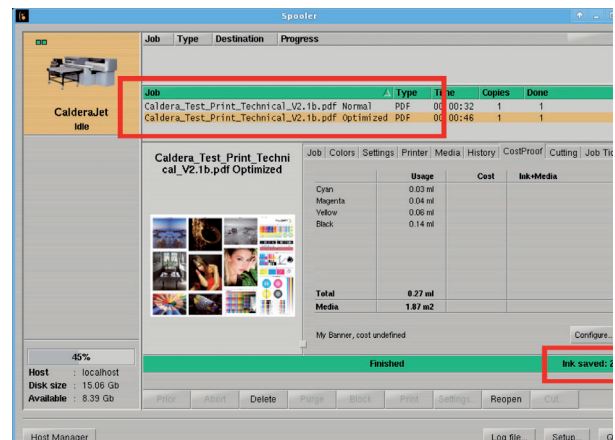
Spooler

Job | Type | Destination | Progress

CalderaJet
Idle

| Job | Type | Time | Copies | Done |
|---|---|---|---|---|
| Caldera_Test_Print_Technical_V2.1b.pdf Normal | PDF | 00:00:32 | 1 | 1 |
| Caldera_Test_Print_Technical_V2.1b.pdf Optimized | PDF | 00:00:46 | 1 | 1 |

Caldera_Test_Print_Technical_V2.1b.pdf Optimized

Job | Colors | Settings | Printer | Media | History | CostProof | Cutting | Job Tic

| | Usage | Cost | Ink+Media |
|---|---|---|---|
| Cyan | 0.03 ml | | |
| Magenta | 0.04 ml | | |
| Yellow | 0.06 ml | | |
| Black | 0.14 ml | | |
| Total | 0.27 ml | | |
| Media | 1.87 m2 | | |

My Banner, cost undefined

Configure...

45%
Host : localhost
Disk size : 15.06 Gb
Available : 8.39 Gb

Finished

Ink saved: 2

Prior | Abort | Delete | Purge | Block | Print | Settings... | Reopen | Cut...

Host Manager

Log file... | Setup | Q